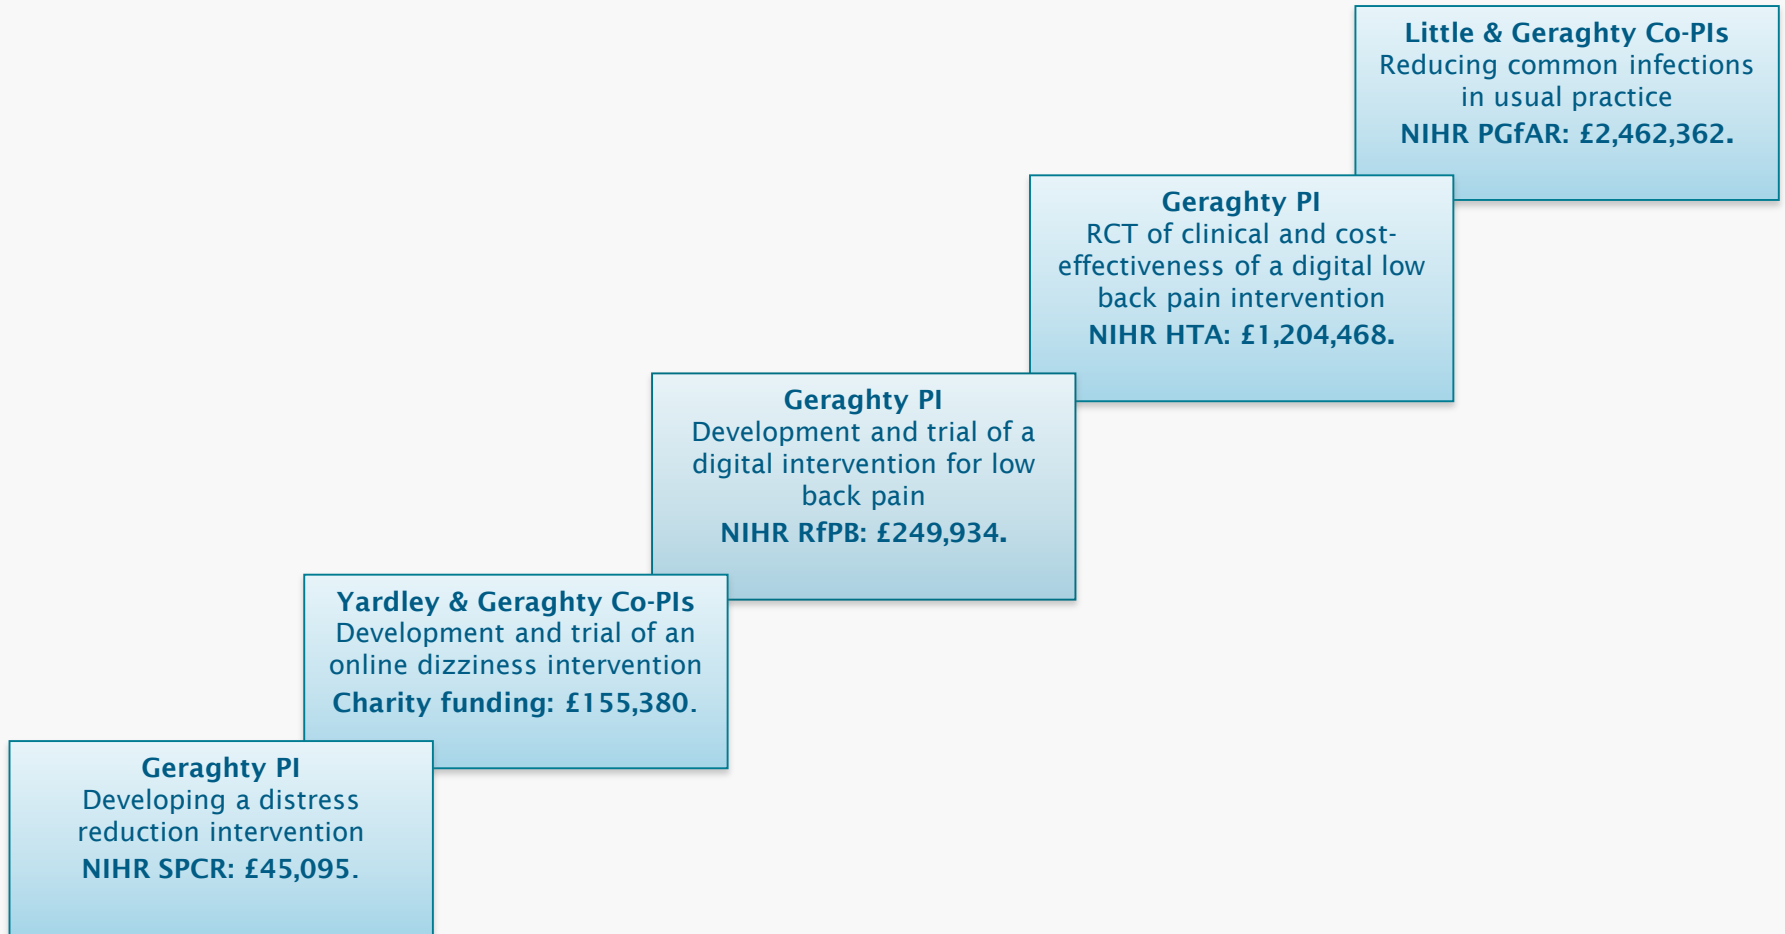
Little & Geraghty Co-PIs
Reducing common infections in usual practice
NIHR PGfAR: £2,462,362.

Geraghty PI
RCT of clinical and cost-effectiveness of a digital low back pain intervention
NIHR HTA: £1,204,468.

Geraghty PI
Development and trial of a digital intervention for low back pain
NIHR RfPB: £249,934.

Yardley & Geraghty Co-PIs
Development and trial of an online dizziness intervention
Charity funding: £155,380.

Geraghty PI
Developing a distress reduction intervention
NIHR SPCR: £45,095.